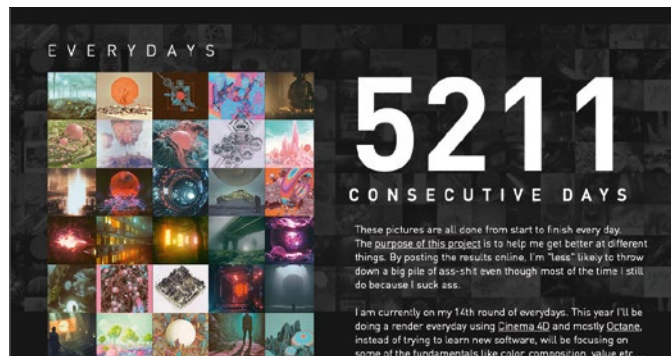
EVERYDAYS

5211

CONSECUTIVE DAYS

These pictures are all done from start to finish every day. The purpose of this project is to help me get better at different things. By posting the results online, I'm "less" likely to throw down a big pile of ass-shit even though most of the time I still do because I suck ass.

I am currently on my 14th round of everydays. This year I'll be doing a render everyday using Cinema 4D and mostly Octane, instead of trying to learn new software, will be focusing on some of the fundamentals like color, composition, value etc.